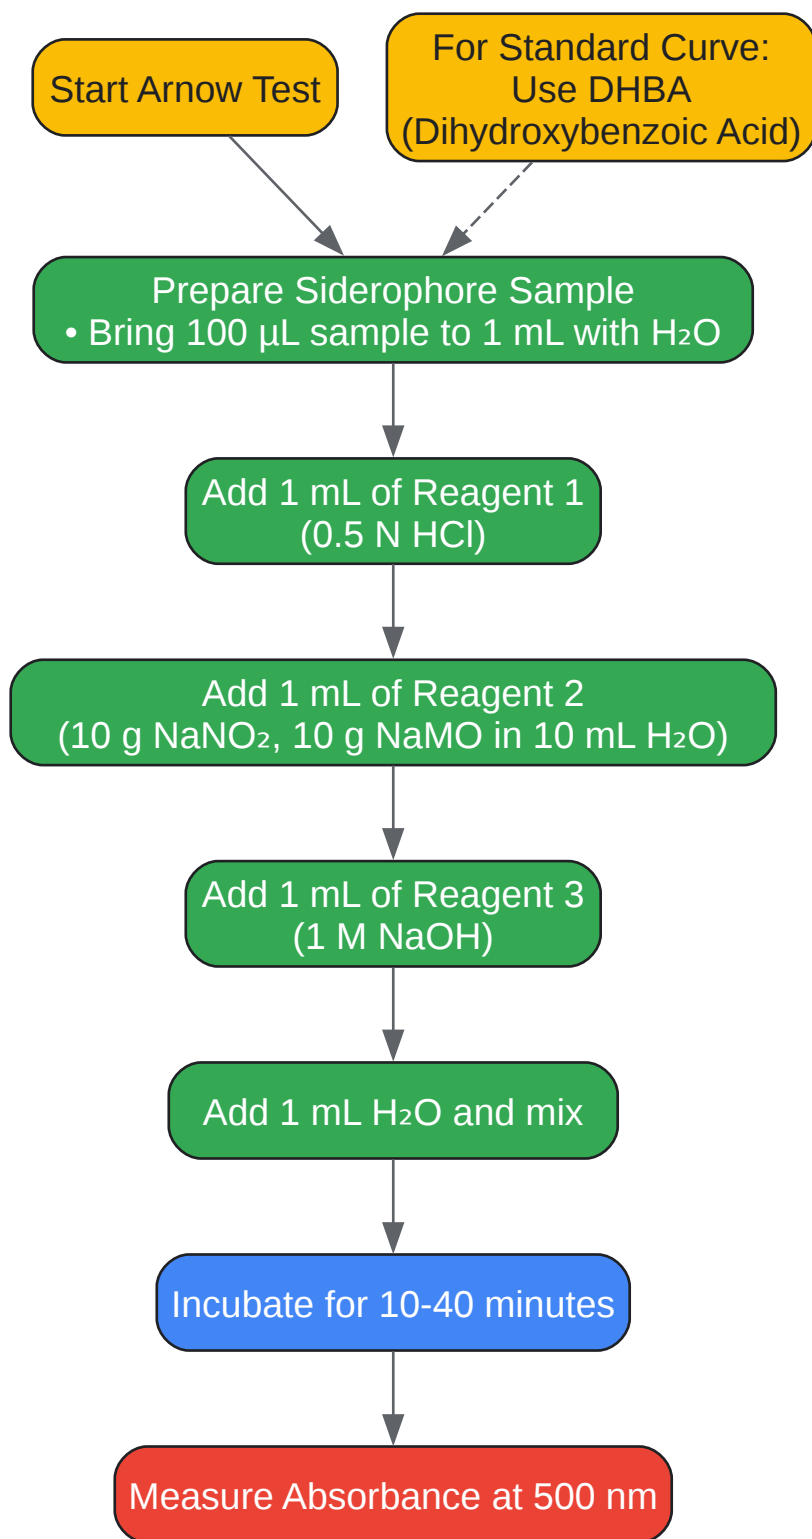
Start Arnow Test

For Standard Curve:
Use DHBA
(Dihydroxybenzoic Acid)

Prepare Siderophore Sample
• Bring 100 µL sample to 1 mL with $H_2O$

Add 1 mL of Reagent 1
(0.5 N HCl)

Add 1 mL of Reagent 2
(10 g $NaNO_2$, 10 g NaMO in 10 mL $H_2O$)

Add 1 mL of Reagent 3
(1 M NaOH)

Add 1 mL $H_2O$ and mix

Incubate for 10-40 minutes

Measure Absorbance at 500 nm